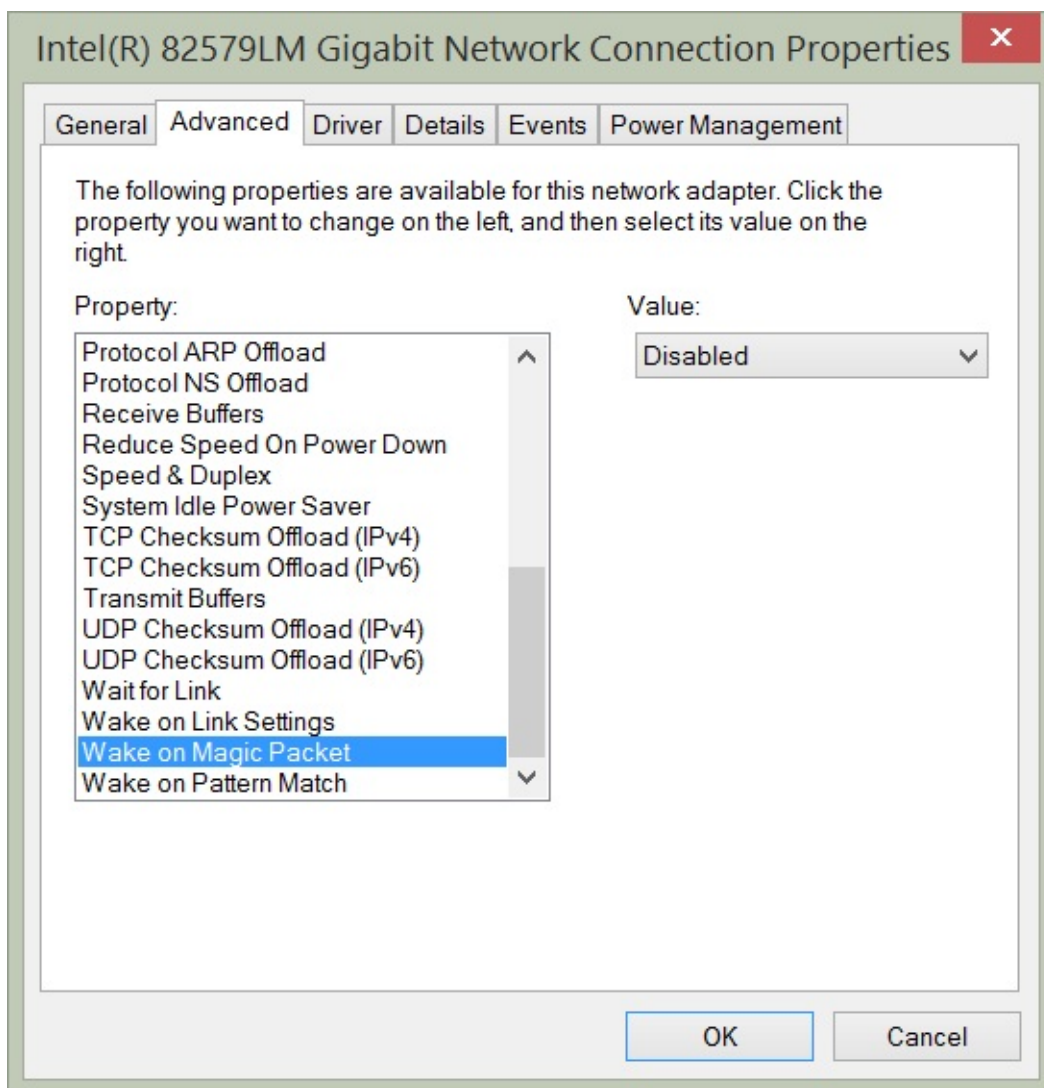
Intel(R) 82579LM Gigabit Network Connection Properties

General | Advanced | Driver | Details | Events | Power Management

The following properties are available for this network adapter. Click the property you want to change on the left, and then select its value on the right.

Property:

Protocol ARP Offload
Protocol NS Offload
Receive Buffers
Reduce Speed On Power Down
Speed & Duplex
System Idle Power Saver
TCP Checksum Offload (IPv4)
TCP Checksum Offload (IPv6)
Transmit Buffers
UDP Checksum Offload (IPv4)
UDP Checksum Offload (IPv6)
Wait for Link
Wake on Link Settings
Wake on Magic Packet
Wake on Pattern Match

Value:

Disabled

OK

Cancel